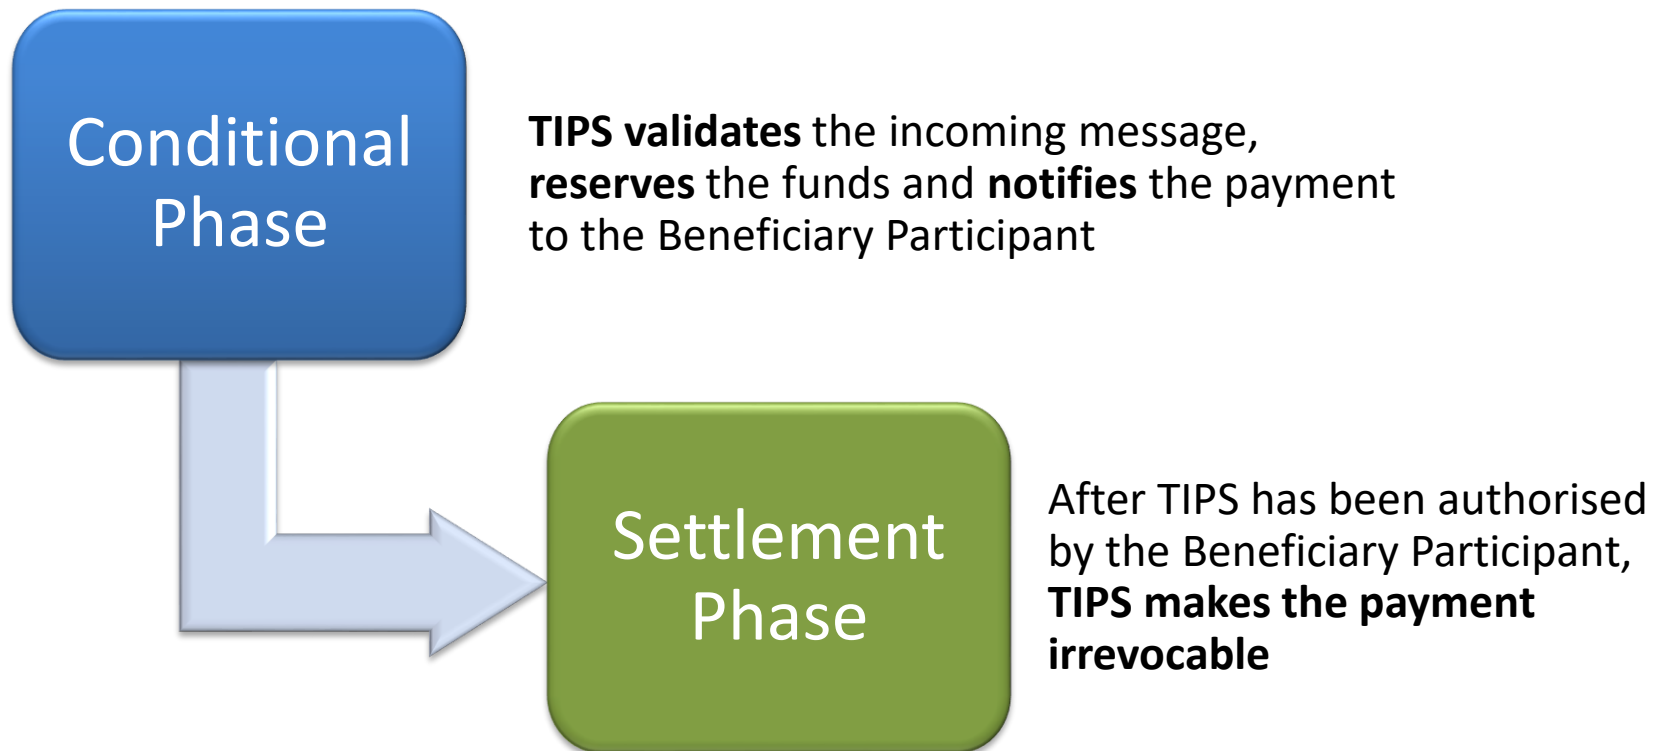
Conditional Phase

TIPS validates the incoming message, reserves the funds and notifies the payment to the Beneficiary Participant

Settlement Phase

After TIPS has been authorised by the Beneficiary Participant, TIPS makes the payment irrevocable